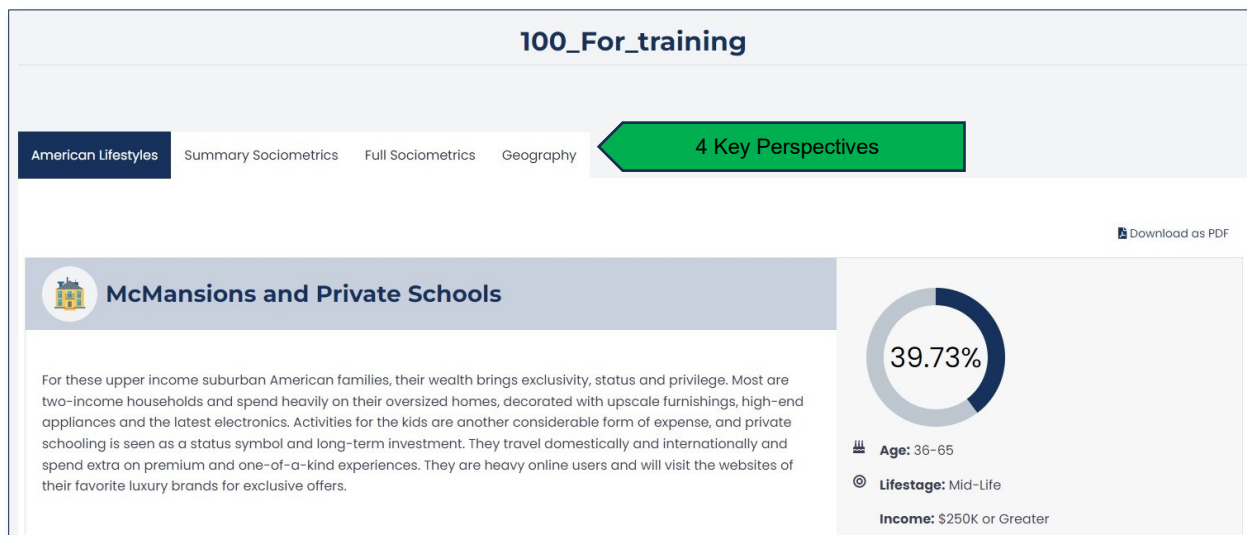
100_For_training

American Lifestyles Summary Sociometrics Full Sociometrics Geography

4 Key Perspectives

Download as PDF

McMansions and Private Schools

For these upper income suburban American families, their wealth brings exclusivity, status and privilege. Most are two-income households and spend heavily on their oversized homes, decorated with upscale furnishings, high-end appliances and the latest electronics. Activities for the kids are another considerable form of expense, and private schooling is seen as a status symbol and long-term investment. They travel domestically and internationally and spend extra on premium and one-of-a-kind experiences. They are heavy online users and will visit the websites of their favorite luxury brands for exclusive offers.

39.73%

Age: 36-65

Lifestage: Mid-Life

Income: $250K or Greater